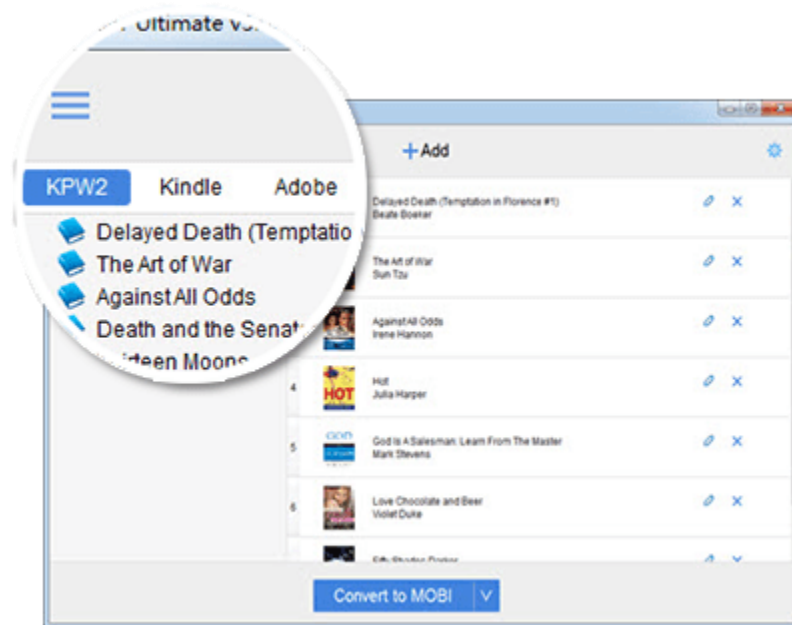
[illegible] Ultimate v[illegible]

KPW2 Kindle Adobe

Delayed Death (Temptatio
The Art of War
Against All Odds
Death and the Senat
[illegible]irteen Moons

+Add

Delayed Death (Temptation in Florence #1)
Beate Boeker

The Art of War
Sun Tzu

Against All Odds
Irene Hannon

4 HOT Hot
Julia Harper

5 GOD God Is A Salesman: Learn From The Master
Mark Stevens

6 Love Chocolate and Beer
Violet Duke

Fifty Shades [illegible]

Convert to MOBI